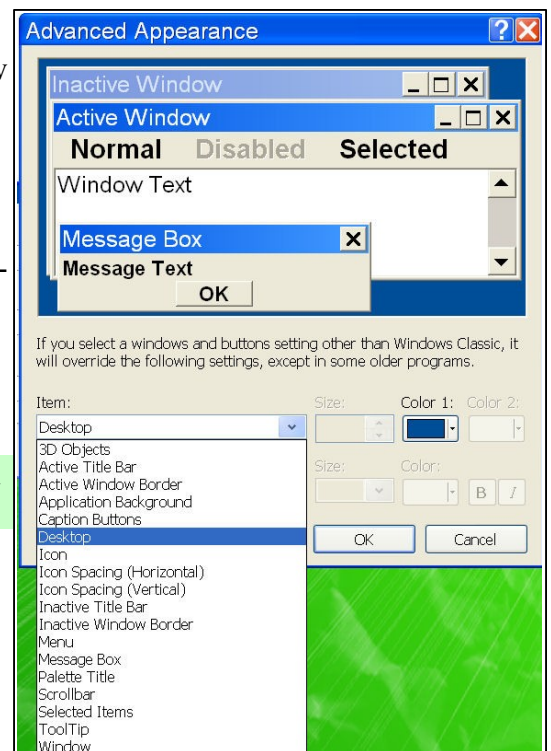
Advanced Appearance

Inactive Window

Active Window

Normal Disabled Selected

Window Text

Message Box

Message Text

OK

If you select a windows and buttons setting other than Windows Classic, it will override the following settings, except in some older programs.

Item:

Size:

Color 1:

Color 2:

Desktop

3D Objects
Active Title Bar
Active Window Border
Application Background
Caption Buttons
Desktop
Icon
Icon Spacing (Horizontal)
Icon Spacing (Vertical)
Inactive Title Bar
Inactive Window Border
Menu
Message Box
Palette Title
Scrollbar
Selected Items
ToolTip
Window

Size:

Color:

B

I

OK

Cancel